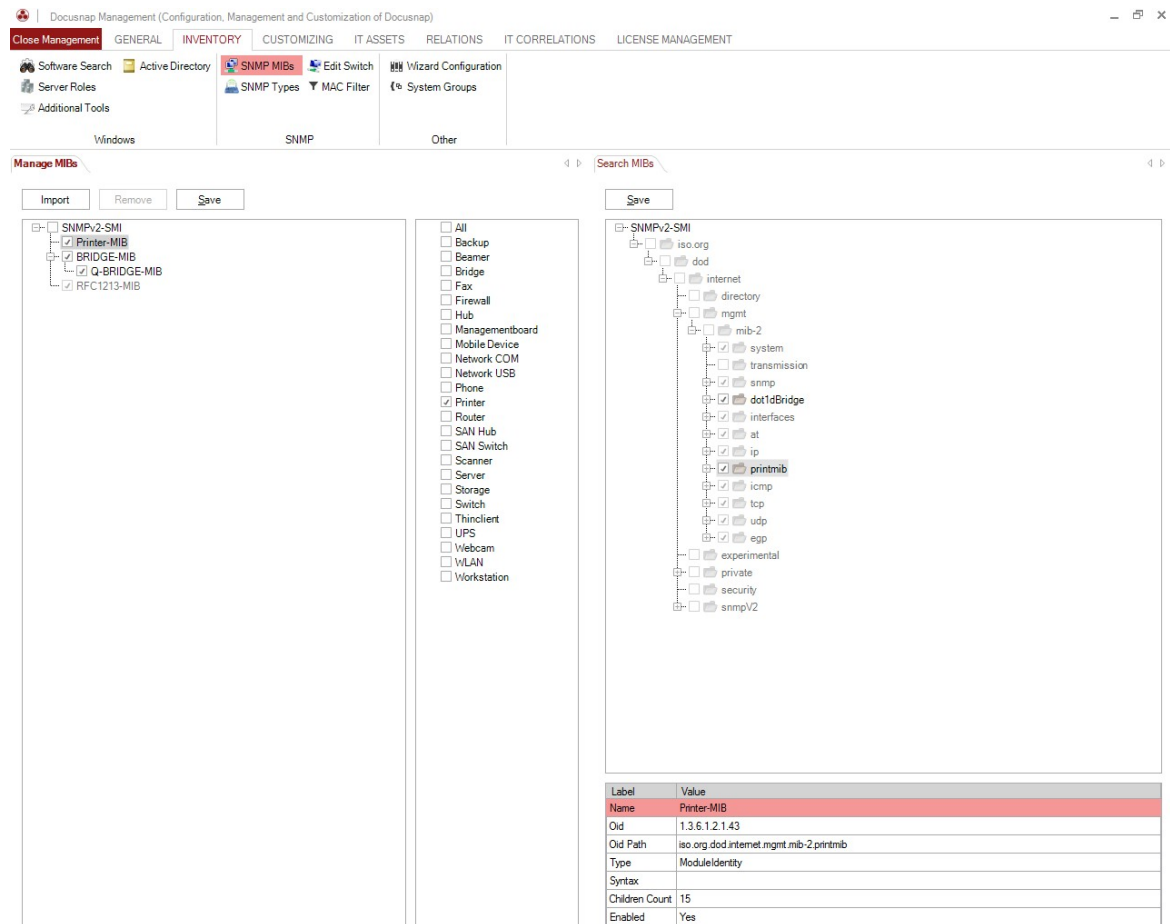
Docusnap Management (Configuration, Management and Customization of Docusnap)

Close Management GENERAL INVENTORY CUSTOMIZING IT ASSETS RELATIONS IT CORRELATIONS LICENSE MANAGEMENT

Software Search Active Directory
Server Roles
Additional Tools
Windows

SNMP MIBs Edit Switch
SNMP Types MAC Filter
SNMP

Wizard Configuration
System Groups
Other

Manage MIBs

Import Remove Save

SNMPv2-SMI
Printer-MIB
BRIDGE-MIB
Q-BRIDGE-MIB
RFC1213-MIB

All
Backup
Beamer
Bridge
Fax
Firewall
Hub
Managementboard
Mobile Device
Network COM
Network USB
Phone
Printer
Router
SAN Hub
SAN Switch
Scanner
Server
Storage
Switch
Thinclient
UPS
Webcam
WLAN
Workstation

Search MIBs

Save

SNMPv2-SMI
iso.org
dod
internet
directory
mgmt
mib-2
system
transmission
snmp
dot1dBridge
interfaces
at
ip
printmib
icmp
tcp
udp
egp
experimental
private
security
snmpV2

| Label | Value |
|---|---|
| Name | Printer-MIB |
| Oid | 1.3.6.1.2.1.43 |
| Oid Path | iso.org.dod.internet.mgmt.mib-2.printmib |
| Type | ModuleIdentity |
| Syntax | |
| Children Count | 15 |
| Enabled | Yes |